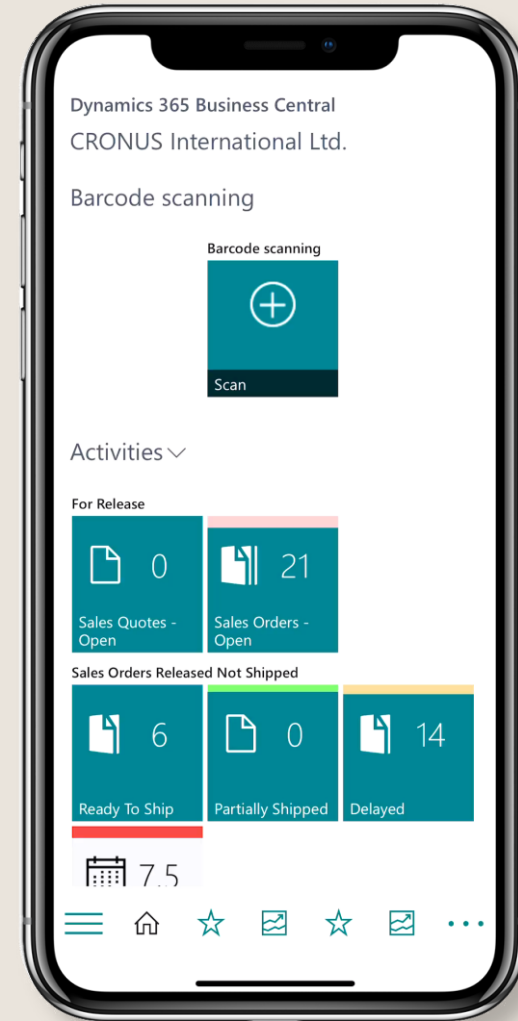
Dynamics 365 Business Central
CRONUS International Ltd.

Barcode scanning

Barcode scanning

Scan

Activities

For Release

0
Sales Quotes - Open

21
Sales Orders - Open

Sales Orders Released Not Shipped

6
Ready To Ship

0
Partially Shipped

14
Delayed

7.5

...